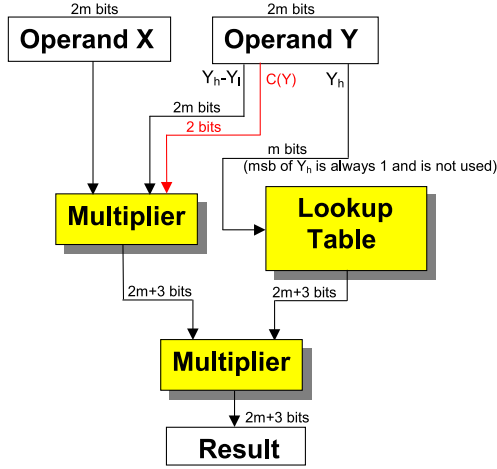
2m bits

Operand X

2m bits

Operand Y

$Y_h$-$Y_l$

C(Y)

$Y_h$

2m bits

2 bits

m bits

(msb of $Y_h$ is always 1 and is not used)

Multiplier

Lookup Table

2m+3 bits

2m+3 bits

Multiplier

2m+3 bits

Result